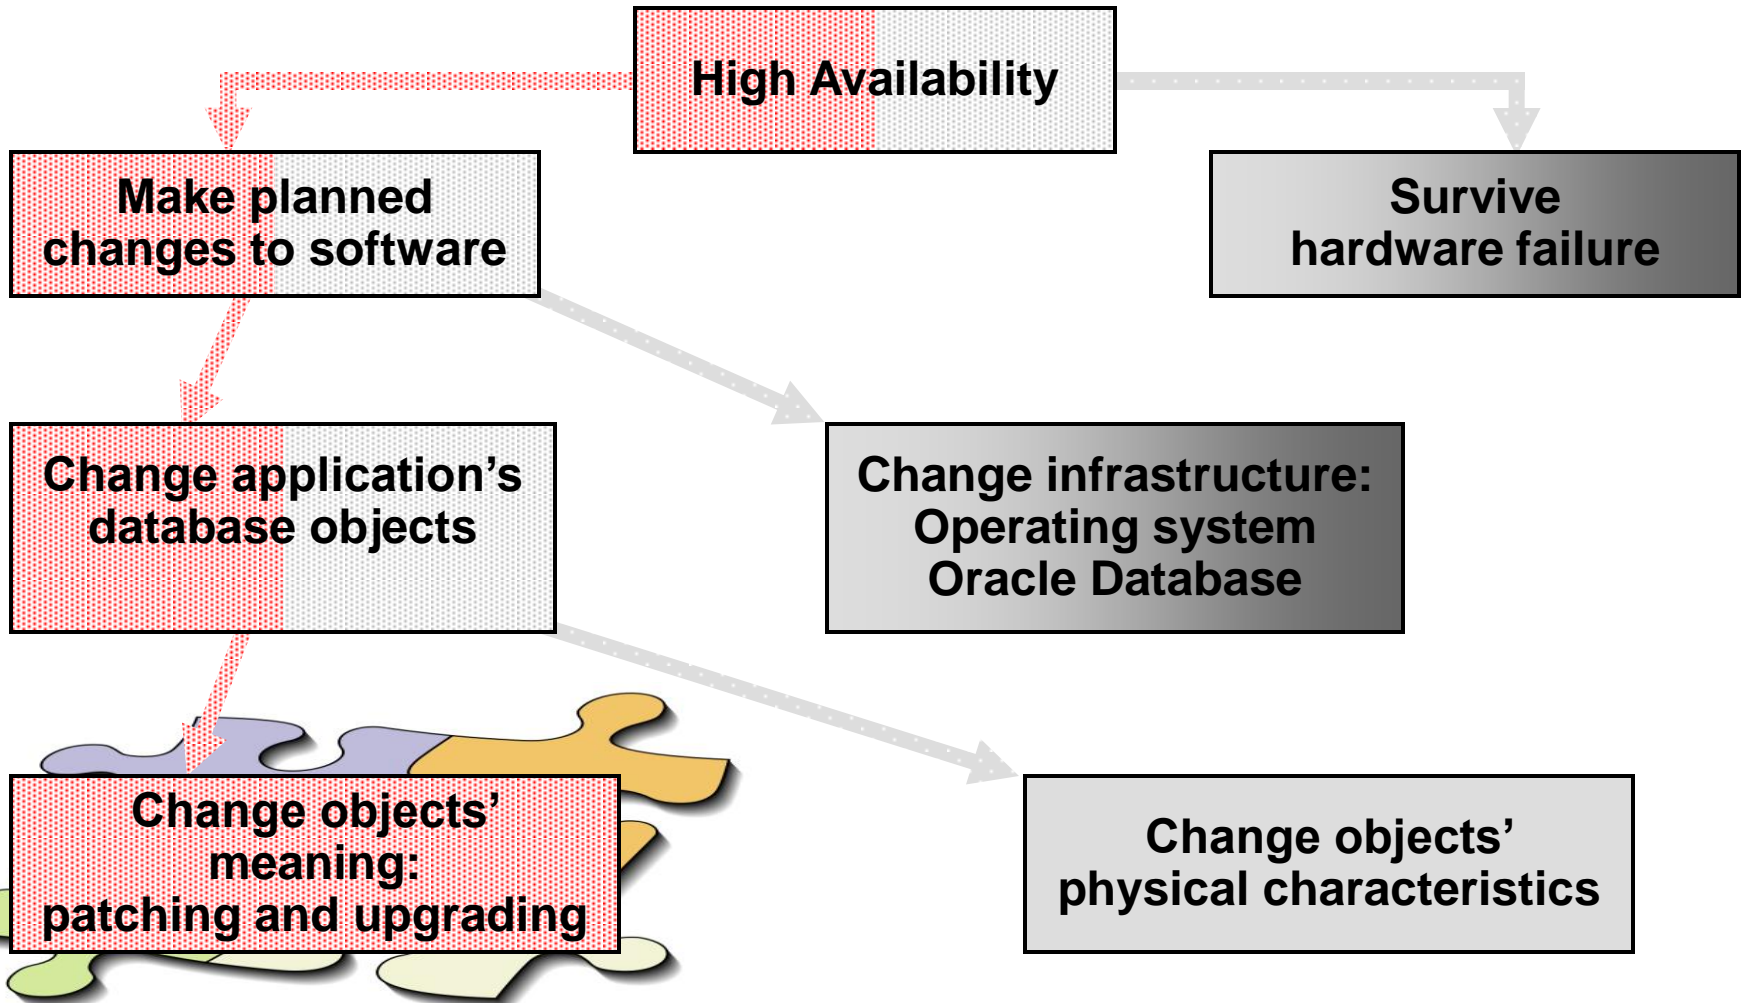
High Availability

Make planned changes to software

Survive hardware failure

Change application's database objects

Change infrastructure: Operating system Oracle Database

Change objects' meaning: patching and upgrading

Change objects' physical characteristics